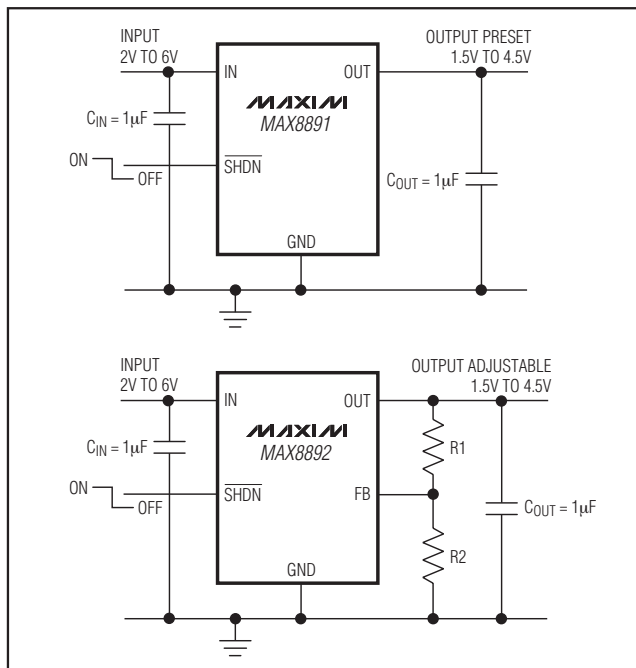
INPUT
2V TO 6V

IN

OUT

OUTPUT PRESET
1.5V TO 4.5V

$C_{IN} = 1\mu F$

MAXIM
MAX8891

ON

OFF

$\overline{SHDN}$

$C_{OUT} = 1\mu F$

GND

INPUT
2V TO 6V

IN

OUT

OUTPUT ADJUSTABLE
1.5V TO 4.5V

$C_{IN} = 1\mu F$

MAXIM
MAX8892

R1

ON

OFF

$\overline{SHDN}$

FB

$C_{OUT} = 1\mu F$

R2

GND